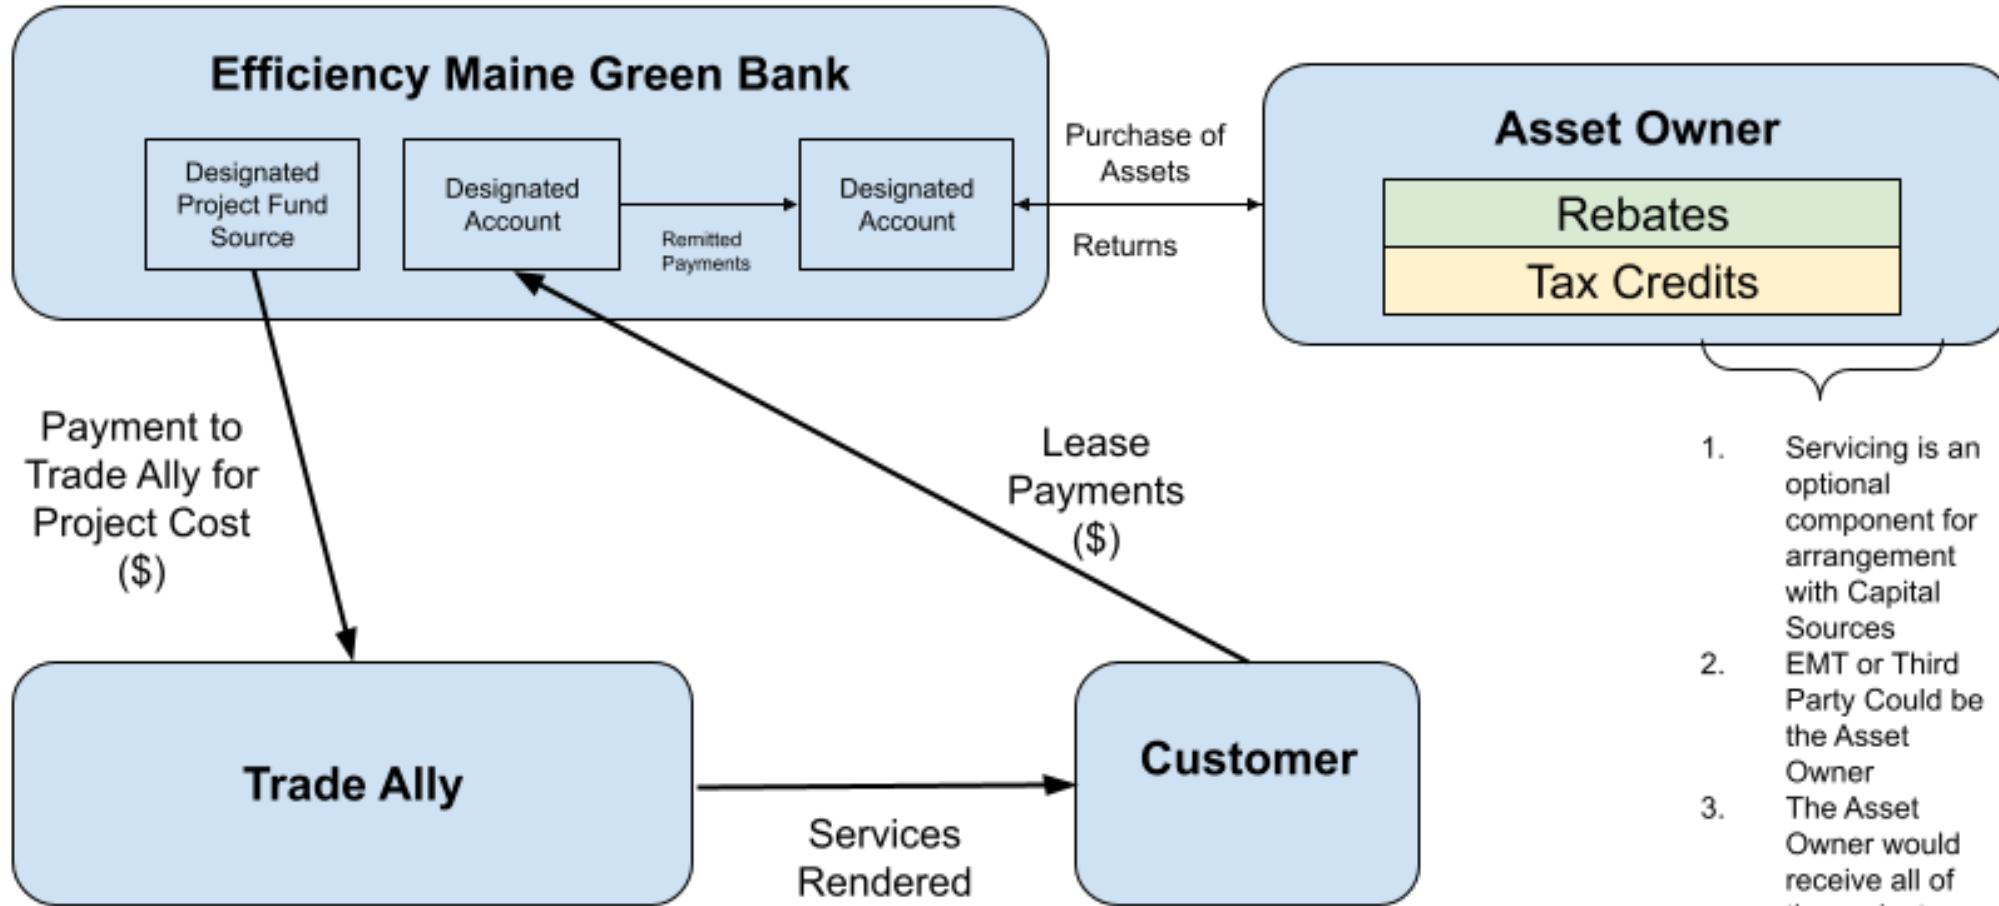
Efficiency Maine Green Bank

Designated Project Fund Source

Designated Account

Remitted Payments

Designated Account

Purchase of Assets

Returns

Asset Owner

Rebates

Tax Credits

1. Servicing is an optional component for arrangement with Capital Sources
2. EMT or Third Party Could be the Asset Owner
3. The Asset Owner would receive all of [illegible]

Payment to Trade Ally for Project Cost ($)

Lease Payments ($)

Trade Ally

Services Rendered

Customer